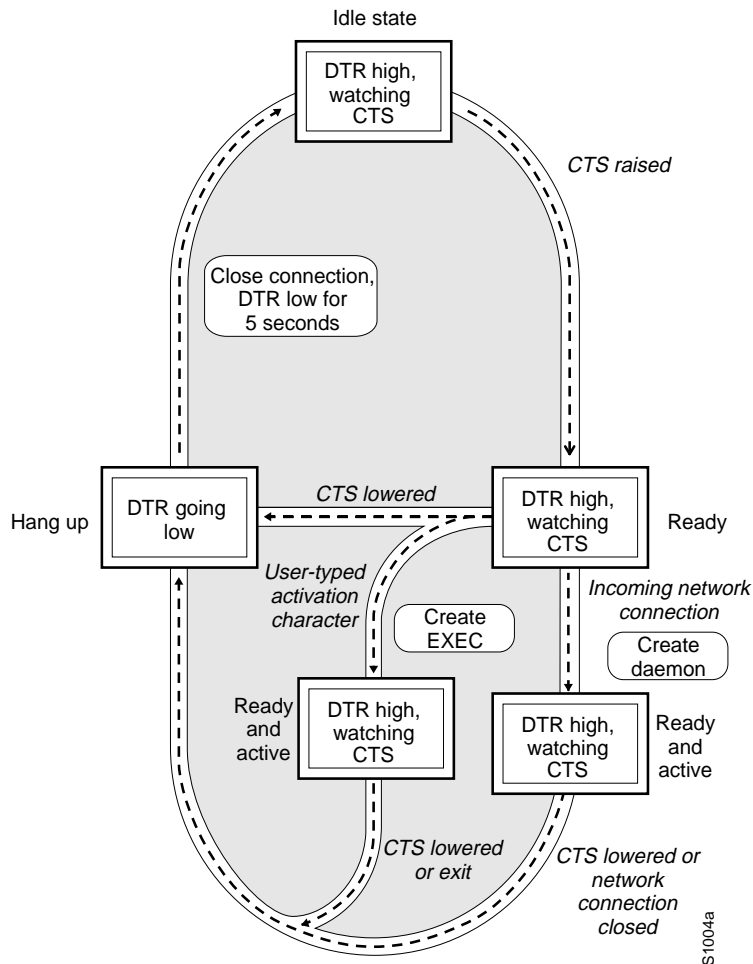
Idle state

DTR high, watching CTS

CTS raised

Close connection, DTR low for 5 seconds

Hang up

DTR going low

CTS lowered

DTR high, watching CTS

Ready

User-typed activation character

Create EXEC

Incoming network connection

Create daemon

Ready and active

DTR high, watching CTS

DTR high, watching CTS

Ready and active

CTS lowered or exit

CTS lowered or network connection closed

S1004a